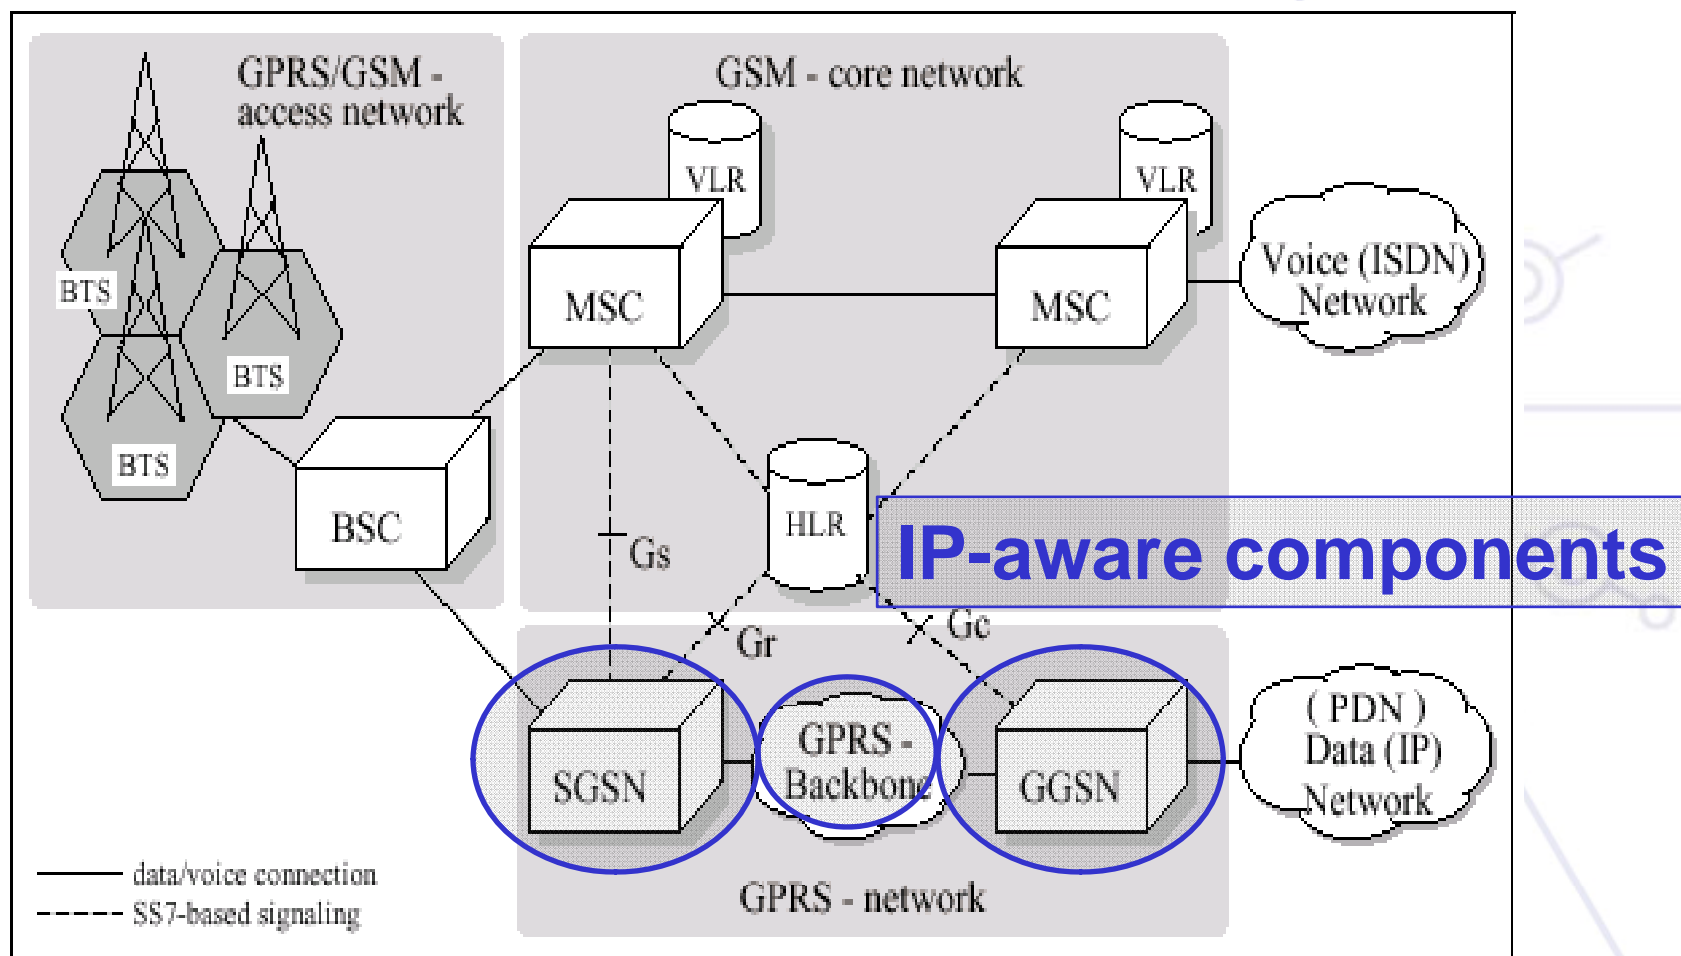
GPRS/GSM - access network

GSM - core network

VLR

VLR

BTS

BTS

BTS

MSC

MSC

Voice (ISDN) Network

BSC

HLR

IP-aware components

Gs

Gr

Gc

SGSN

GPRS - Backbone

GGSN

( PDN ) Data (IP) Network

data/voice connection

SS7-based signaling

GPRS - network